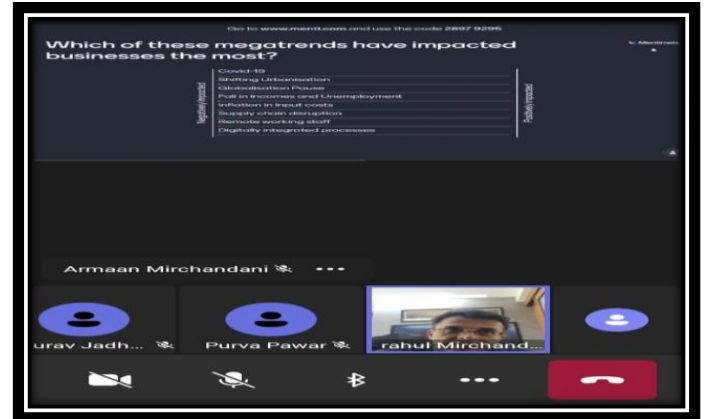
Go to www.menti.com and use the code 2897 9295

Which of these megatrends have impacted businesses the most?

Mentimeter

Negatively impacted

Covid-19
Shifting Urbanisation
Globalisation Pause
Fall in Incomes and Unemployment
Inflation in input costs
Supply chain disruption
Remote working staff
Digitally integrated processes

Positively impacted

Armaan Mirchandani

urav Jadh...

Purva Pawar

rahul Mirchand...